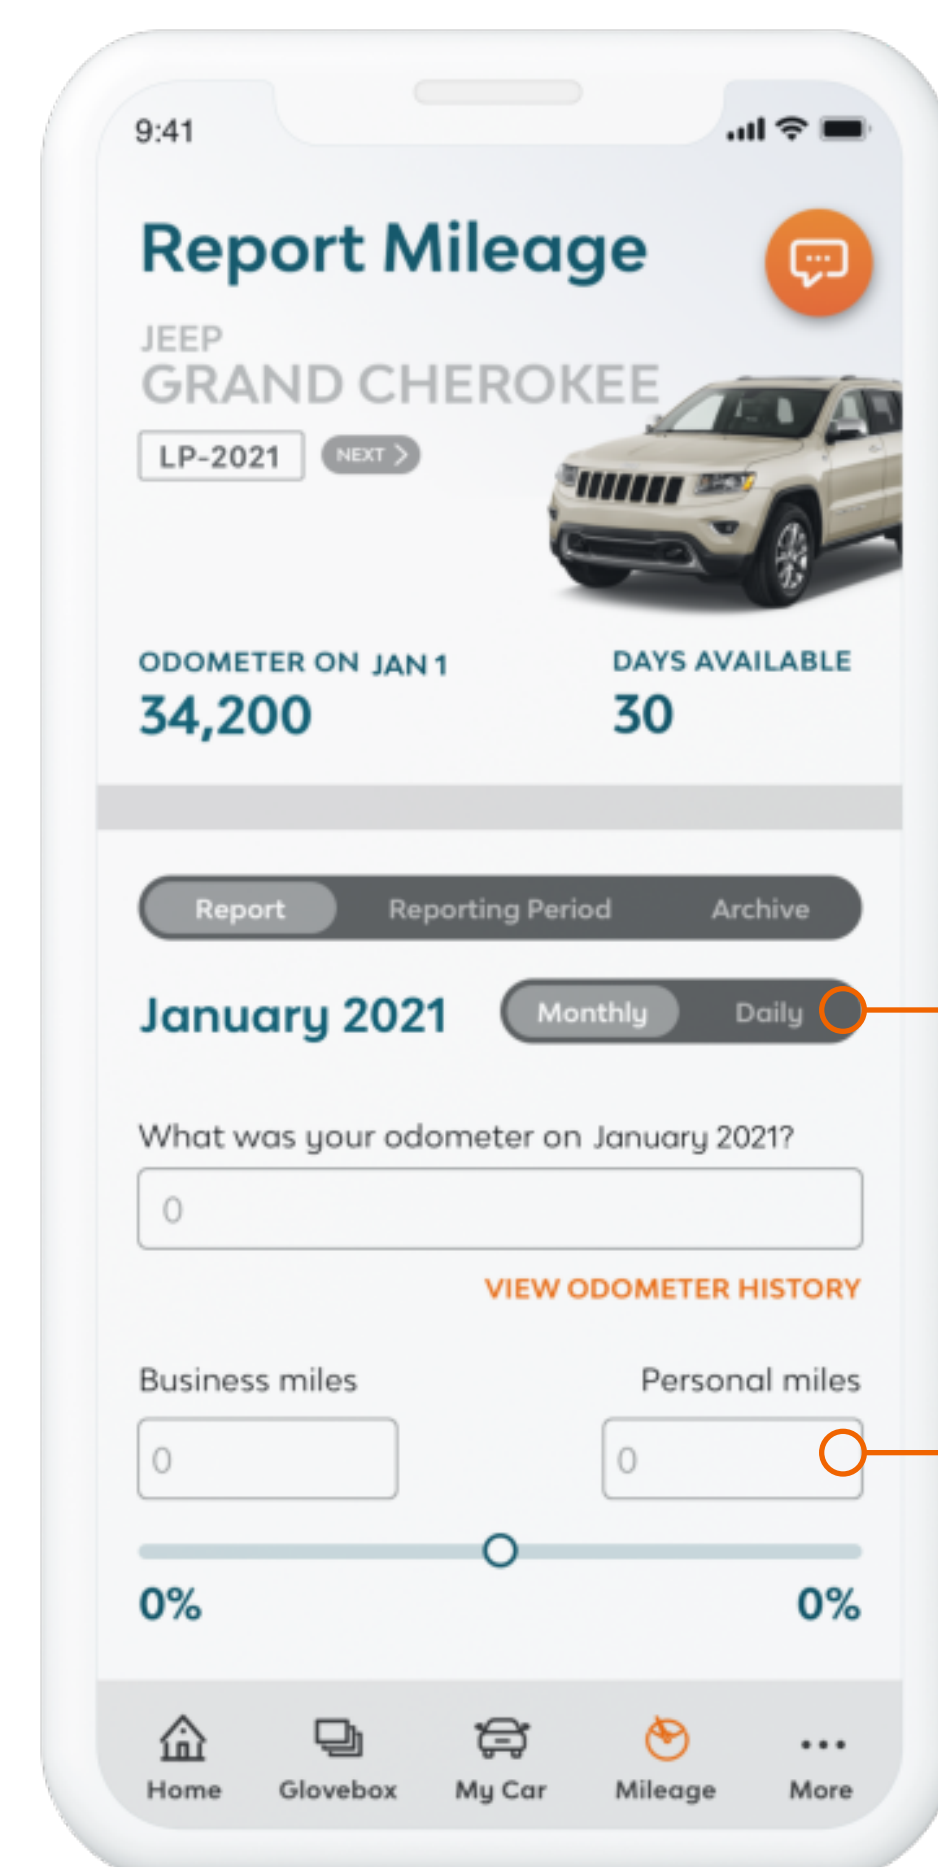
9:41

Report Mileage

JEEP
GRAND CHEROKEE

LP-2021 NEXT

ODOMETER ON JAN 1
34,200

DAYS AVAILABLE
30

Report Reporting Period Archive

January 2021

Monthly Daily

What was your odometer on January 2021?

0

VIEW ODOMETER HISTORY

Business miles

Personal miles

0

0

0%

0%

Home Glovebox My Car Mileage More